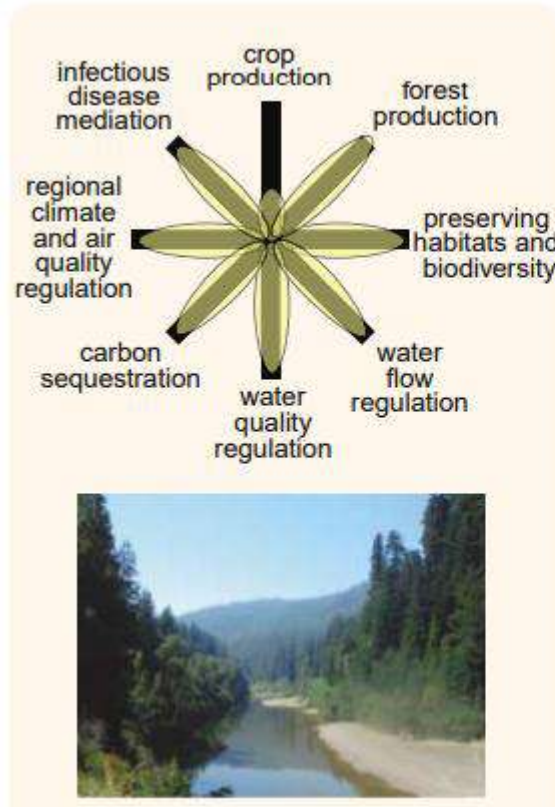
crop production

forest production

preserving habitats and biodiversity

water flow regulation

water quality regulation

carbon sequestration

regional climate and air quality regulation

infectious disease mediation